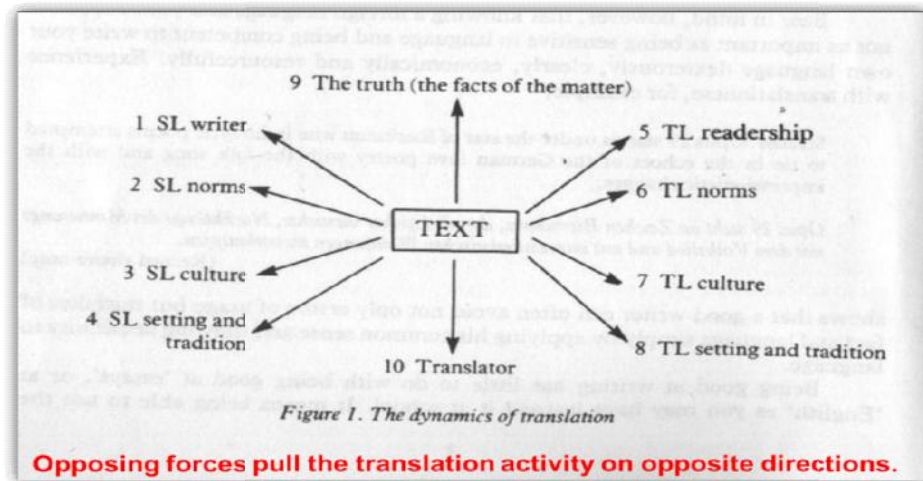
9 The truth (the facts of the matter)

1 SL writer

2 SL norms

3 SL culture

4 SL setting and tradition

TEXT

5 TL readership

6 TL norms

7 TL culture

8 TL setting and tradition

10 Translator

Figure 1. The dynamics of translation

Opposing forces pull the translation activity on opposite directions.